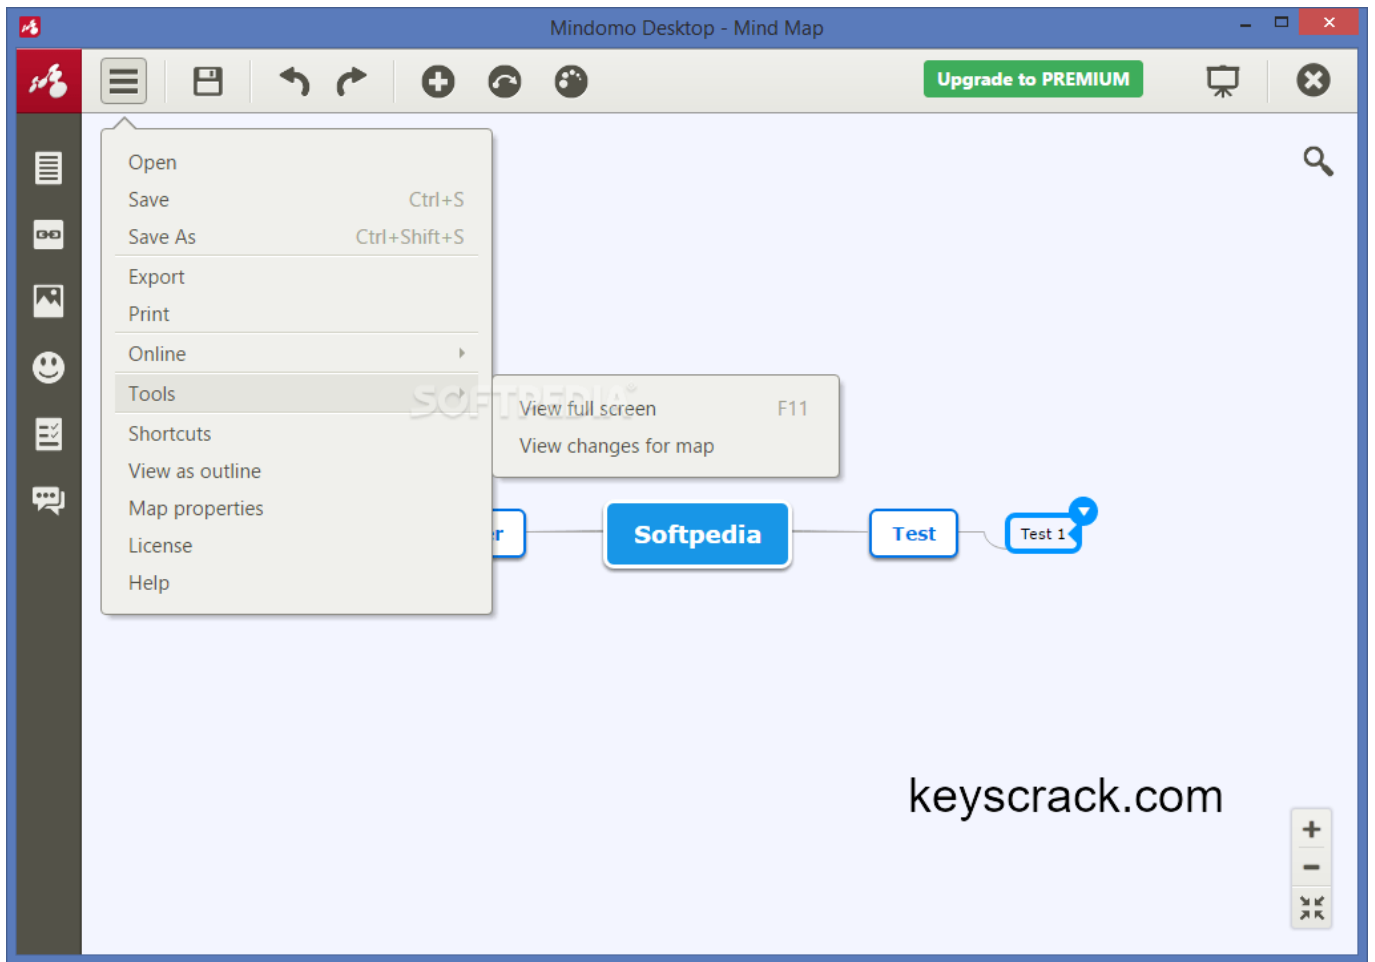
Mindomo Desktop - Mind Map

Upgrade to PREMIUM

Open
Save Ctrl+S
Save As Ctrl+Shift+S
Export
Print
Online
Tools
Shortcuts
View as outline
Map properties
License
Help

SOFTPEDIA

View full screen F11
View changes for map

r
Softpedia
Test
Test 1

keyscrack.com

+
−